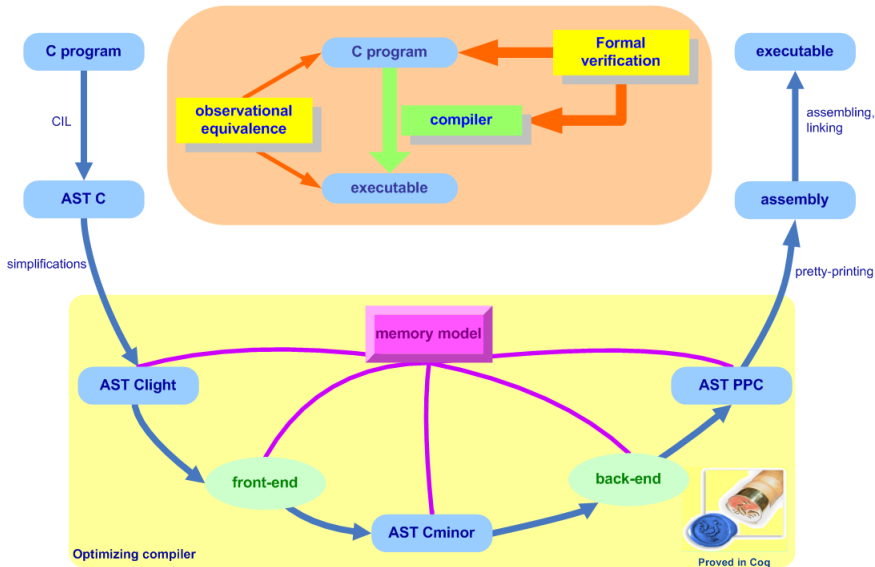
C program

CIL

AST C

simplifications

C program

Formal verification

observational equivalence

compiler

executable

executable

assembling, linking

assembly

pretty-printing

memory model

AST Clight

AST PPC

front-end

back-end

AST Cminor

Optimizing compiler

Proved in Coq